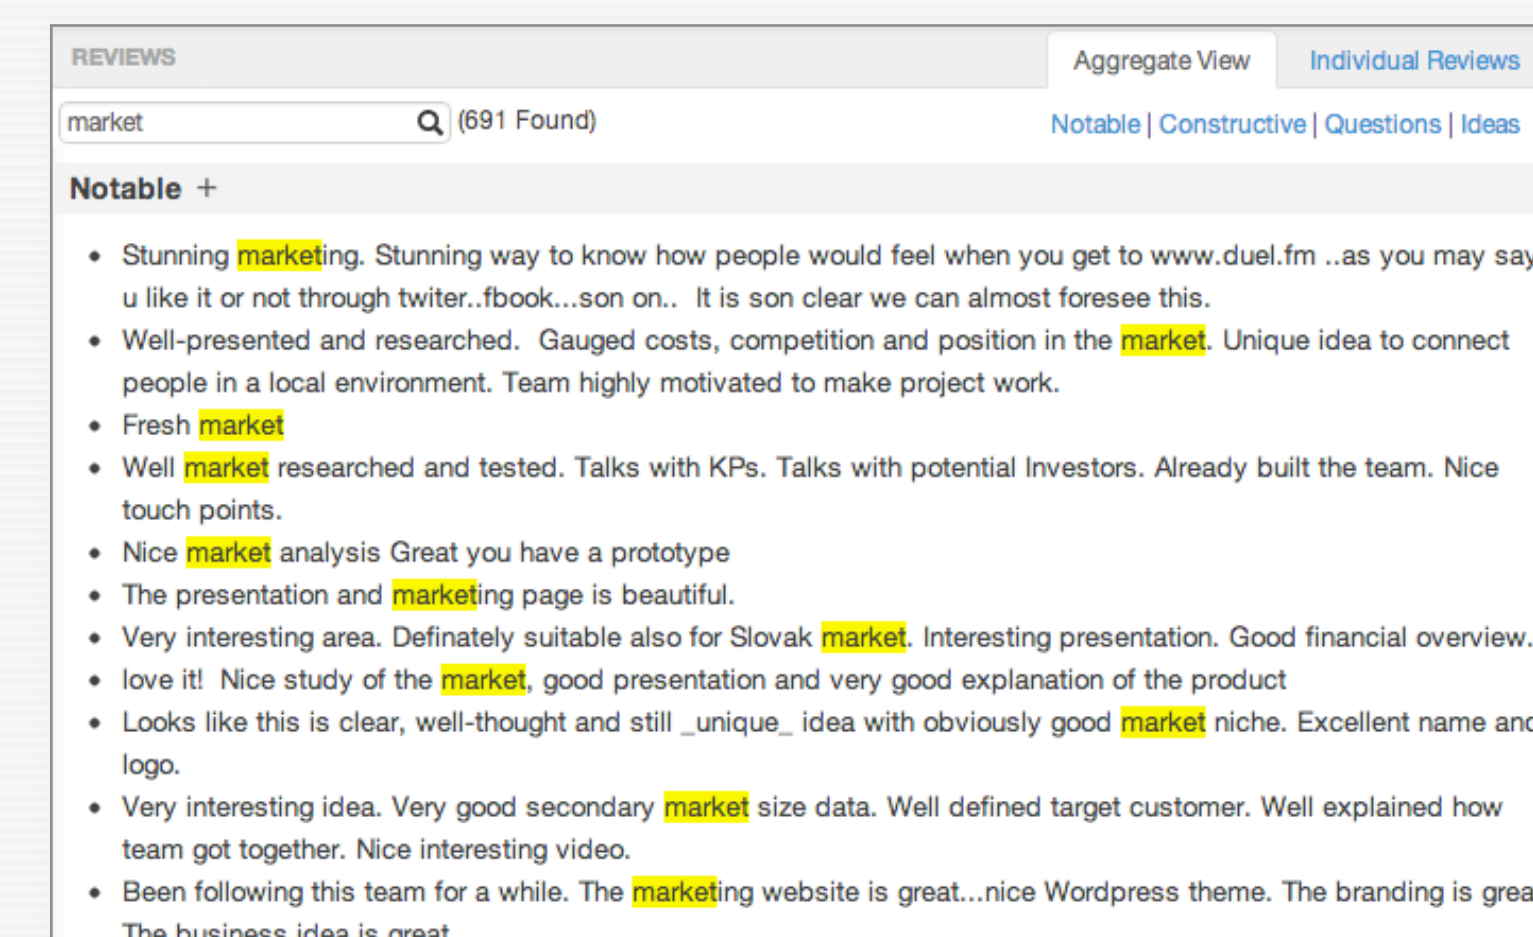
REVIEWS

Aggregate View | Individual Reviews

market (691 Found)

Notable | Constructive | Questions | Ideas

Notable +

- Stunning marketing. Stunning way to know how people would feel when you get to www.duel.fm ..as you may say u like it or not through twiter..fbook...son on.. It is son clear we can almost foresee this.
- Well-presented and researched. Gauged costs, competition and position in the market. Unique idea to connect people in a local environment. Team highly motivated to make project work.
- Fresh market
- Well market researched and tested. Talks with KPs. Talks with potential Investors. Already built the team. Nice touch points.
- Nice market analysis Great you have a prototype
- The presentation and marketing page is beautiful.
- Very interesting area. Definately suitable also for Slovak market. Interesting presentation. Good financial overview.
- love it! Nice study of the market, good presentation and very good explanation of the product
- Looks like this is clear, well-thought and still _unique_ idea with obviously good market niche. Excellent name and logo.
- Very interesting idea. Very good secondary market size data. Well defined target customer. Well explained how team got together. Nice interesting video.
- Been following this team for a while. The marketing website is great...nice Wordpress theme. The branding is grea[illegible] The business idea is great